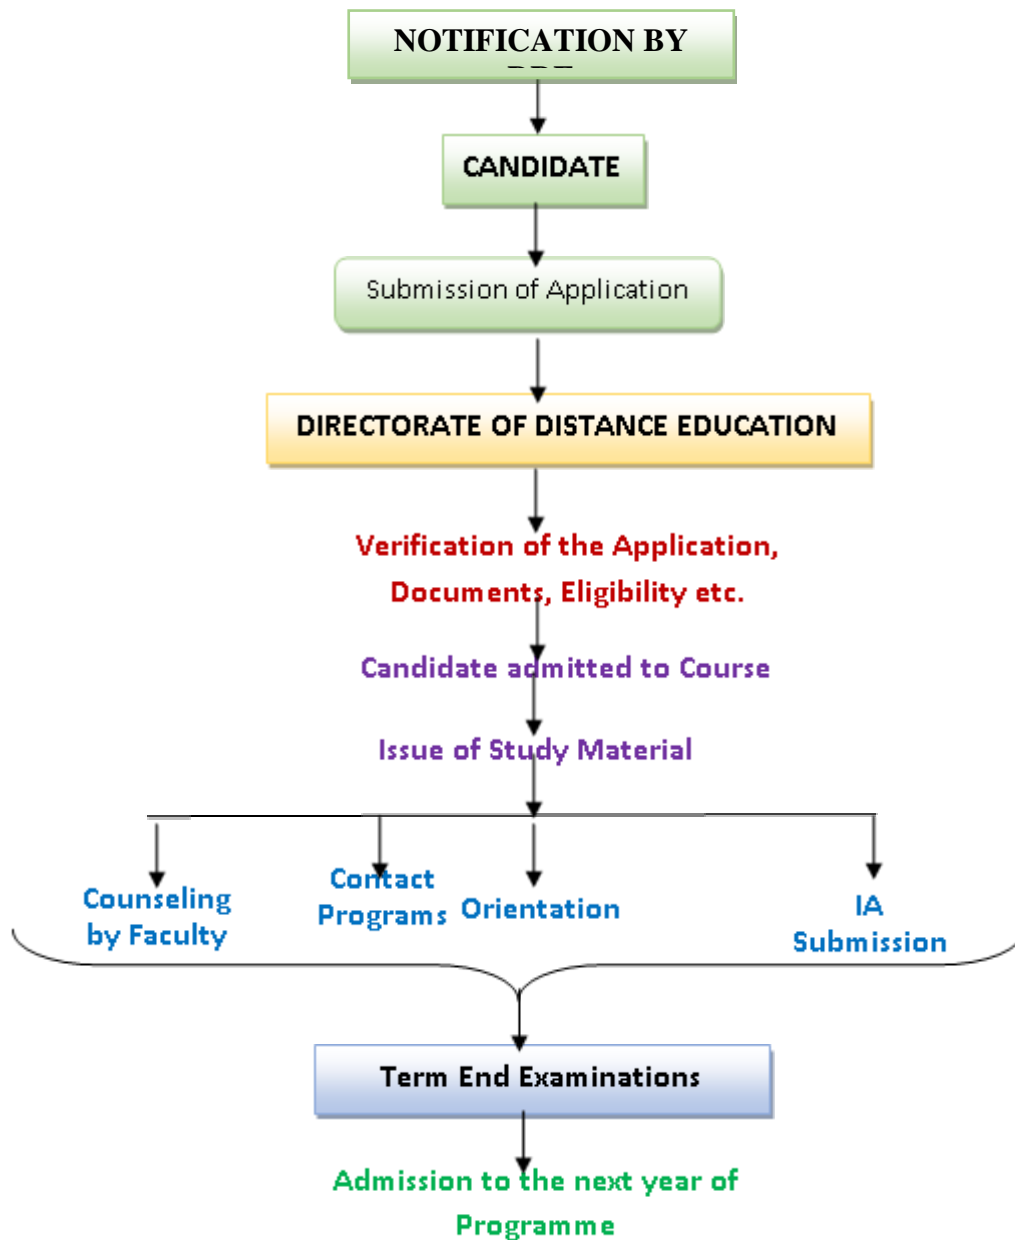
NOTIFICATION BY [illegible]

CANDIDATE

Submission of Application

DIRECTORATE OF DISTANCE EDUCATION

Verification of the Application, Documents, Eligibility etc.

Candidate admitted to Course

Issue of Study Material

Counseling by Faculty

Contact Programs

Orientation

IA Submission

Term End Examinations

Admission to the next year of Programme